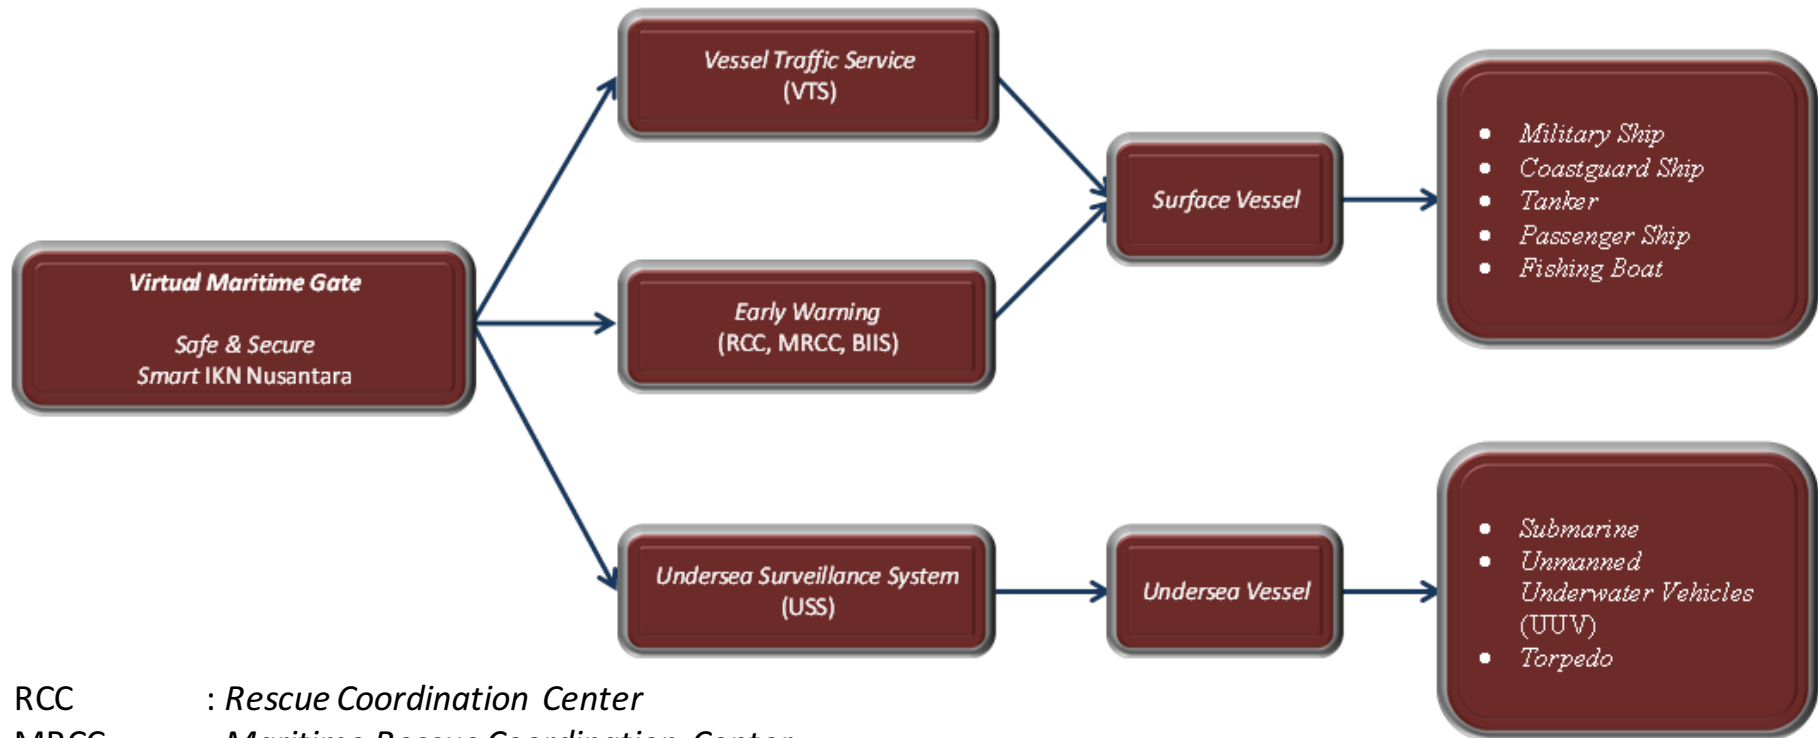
Virtual Maritime Gate

Safe & Secure
Smart IKN Nusantara

Vessel Traffic Service
(VTS)

Early Warning
(RCC, MRCC, BIIS)

Undersea Surveillance System
(USS)

Surface Vessel

Undersea Vessel

- Military Ship
- Coastguard Ship
- Tanker
- Passenger Ship
- Fishing Boat

- Submarine
- Unmanned Underwater Vehicles (UUV)
- Torpedo

RCC : Rescue Coordination Center
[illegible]